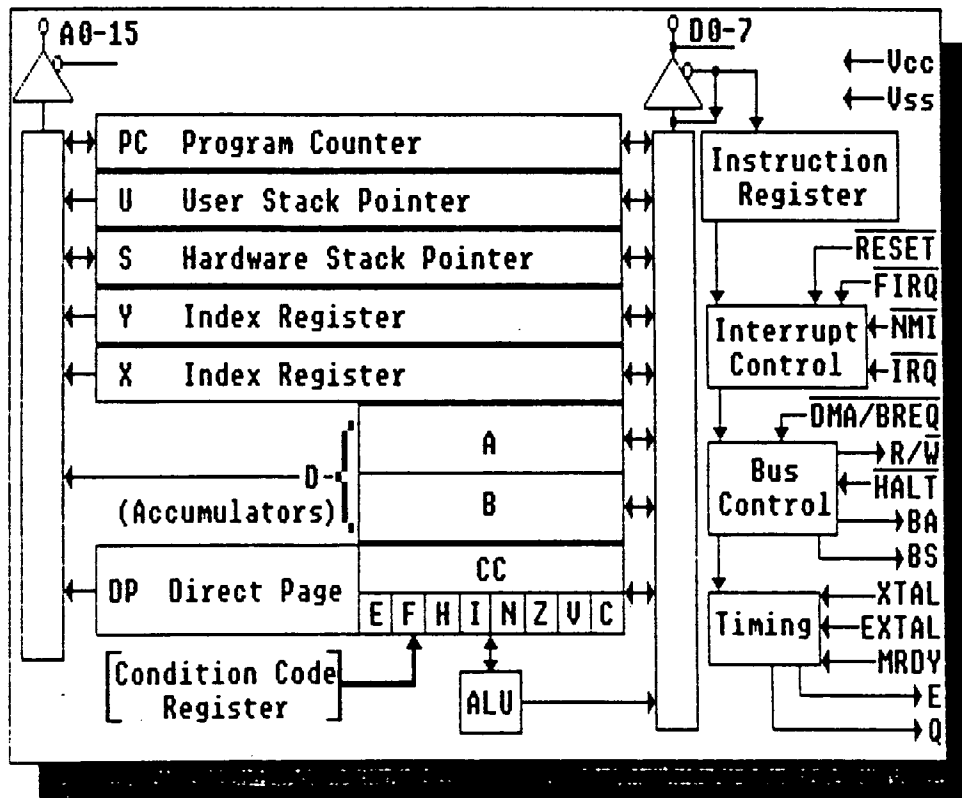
A0-15
D0-7
Vcc
Vss
PC Program Counter
U User Stack Pointer
S Hardware Stack Pointer
Y Index Register
X Index Register
A
D
(Accumulators)
B
DP Direct Page
CC
E F H I N Z V C
Condition Code Register
ALU
Instruction Register
$\overline{RESET}$
$\overline{FIRQ}$
Interrupt Control
$\overline{NMI}$
$\overline{IRQ}$
$\overline{DMA/BREQ}$
Bus Control
$R/\overline{W}$
$\overline{HALT}$
BA
BS
Timing
XTAL
EXTAL
MRDY
E
Q